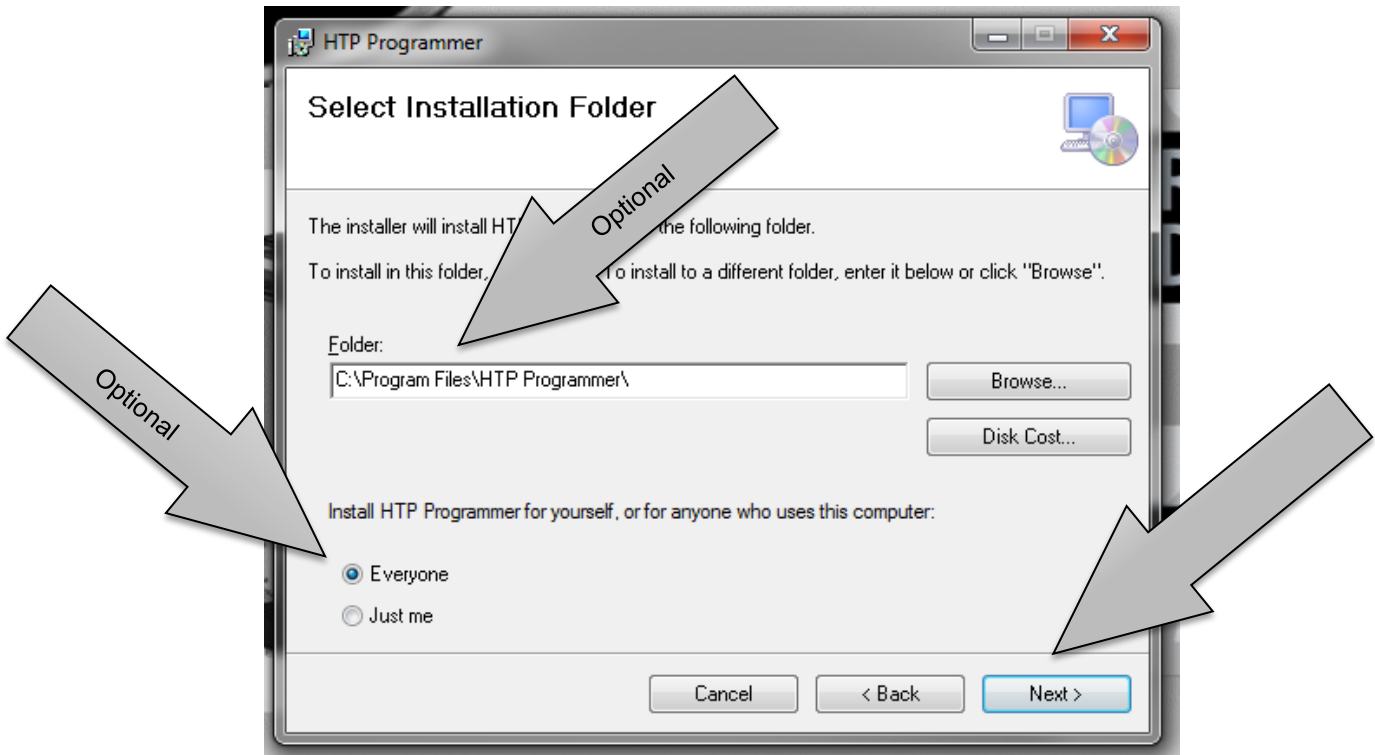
HTP Programmer

Select Installation Folder

Optional

The installer will install HT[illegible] the following folder.

To install in this folder, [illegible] To install to a different folder, enter it below or click "Browse".

Folder:

C:\Program Files\HTP Programmer\

Browse...

Disk Cost...

Optional

Install HTP Programmer for yourself, or for anyone who uses this computer:

Everyone

Just me

Cancel

< Back

Next >